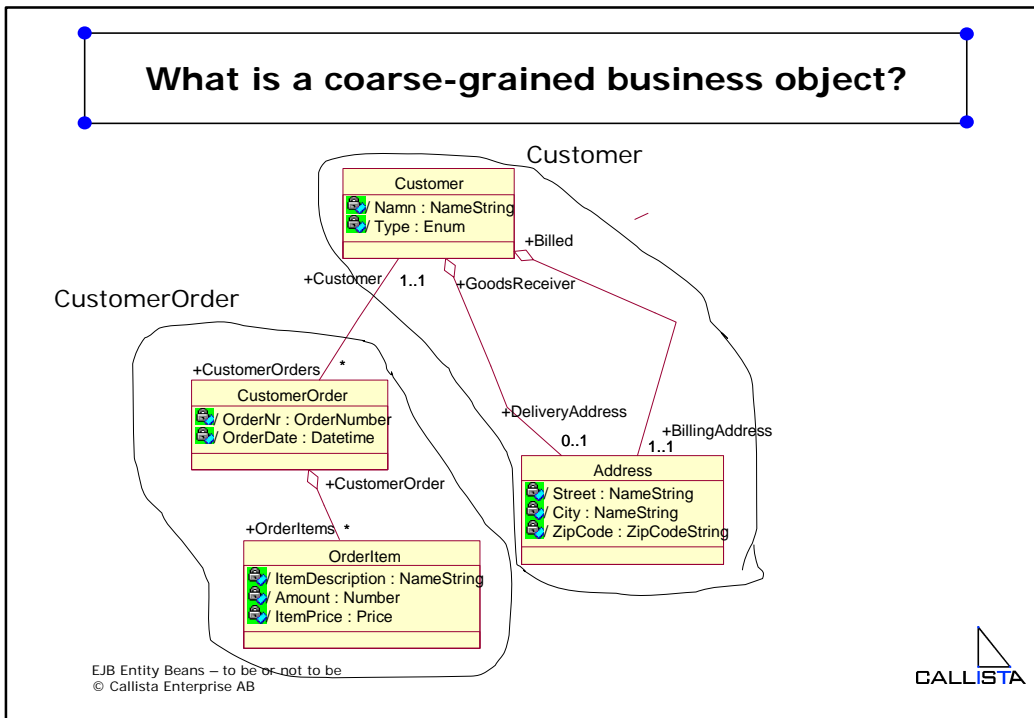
What is a coarse-grained business object?

Customer

Customer
/ Namn : NameString
/ Type : Enum

+Billed

+Customer 1..1

+GoodsReceiver

CustomerOrder

+CustomerOrders *

CustomerOrder
/ OrderNr : OrderNumber
/ OrderDate : Datetime

+DeliveryAddress

0..1

+BillingAddress

1..1

Address
/ Street : NameString
/ City : NameString
/ ZipCode : ZipCodeString

+CustomerOrder

+OrderItems *

OrderItem
/ ItemDescription : NameString
/ Amount : Number
/ ItemPrice : Price

EJB Entity Beans – to be or not to be
© Callista Enterprise AB

CALLISTA